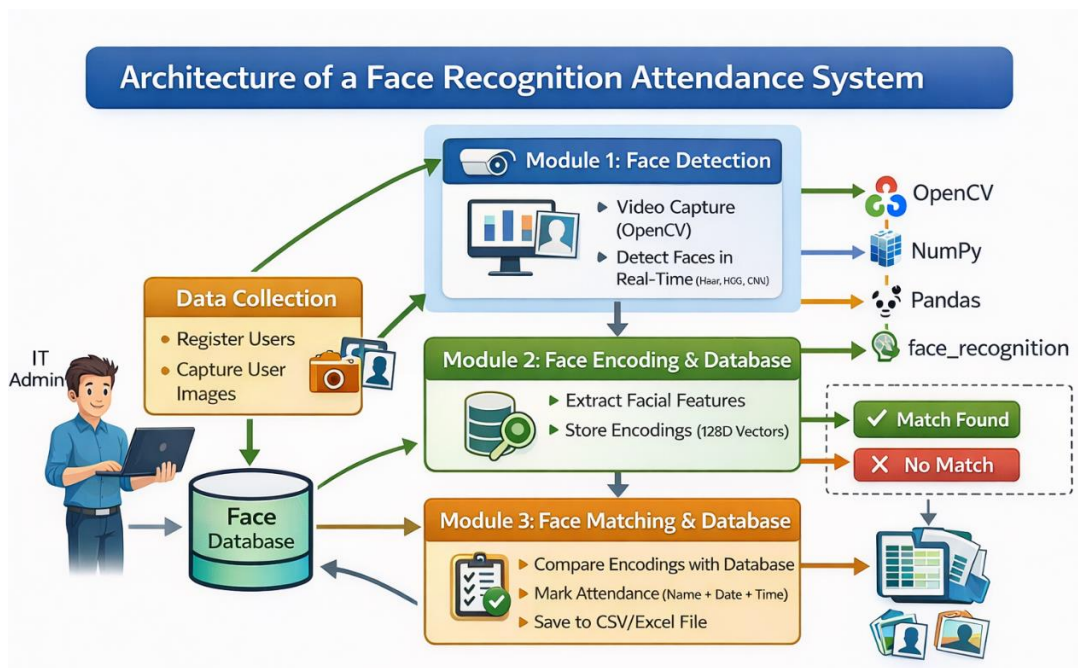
Architecture of a Face Recognition Attendance System

Module 1: Face Detection

Video Capture (OpenCV)

Detect Faces in Real-Time (Haar, HOG, CNN)

OpenCV

NumPy

Pandas

face_recognition

Data Collection

Register Users

Capture User Images

IT Admin

Face Database

Module 2: Face Encoding & Database

Extract Facial Features

Store Encodings (128D Vectors)

✓ Match Found

✗ No Match

Module 3: Face Matching & Database

Compare Encodings with Database

Mark Attendance (Name + Date + Time)

Save to CSV/Excel File